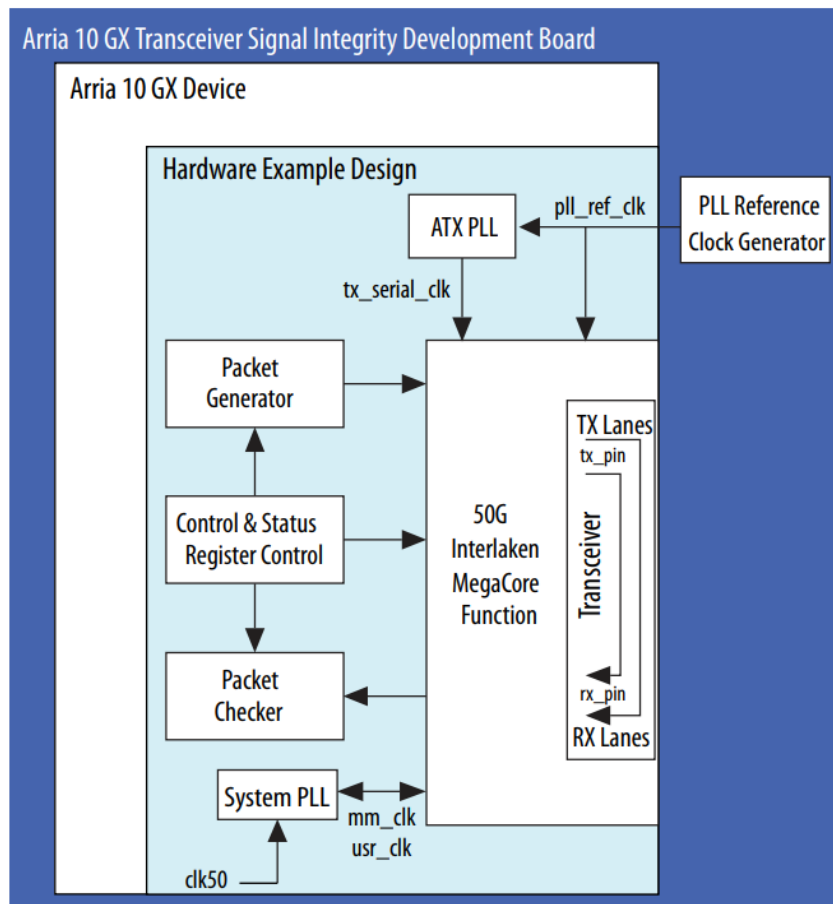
Arria 10 GX Transceiver Signal Integrity Development Board

Arria 10 GX Device

Hardware Example Design

ATX PLL

pll_ref_clk

PLL Reference Clock Generator

tx_serial_clk

Packet Generator

Control & Status Register Control

Packet Checker

50G Interlaken MegaCore Function

TX Lanes

tx_pin

Transceiver

rx_pin

RX Lanes

System PLL

mm_clk

usr_clk

clk50